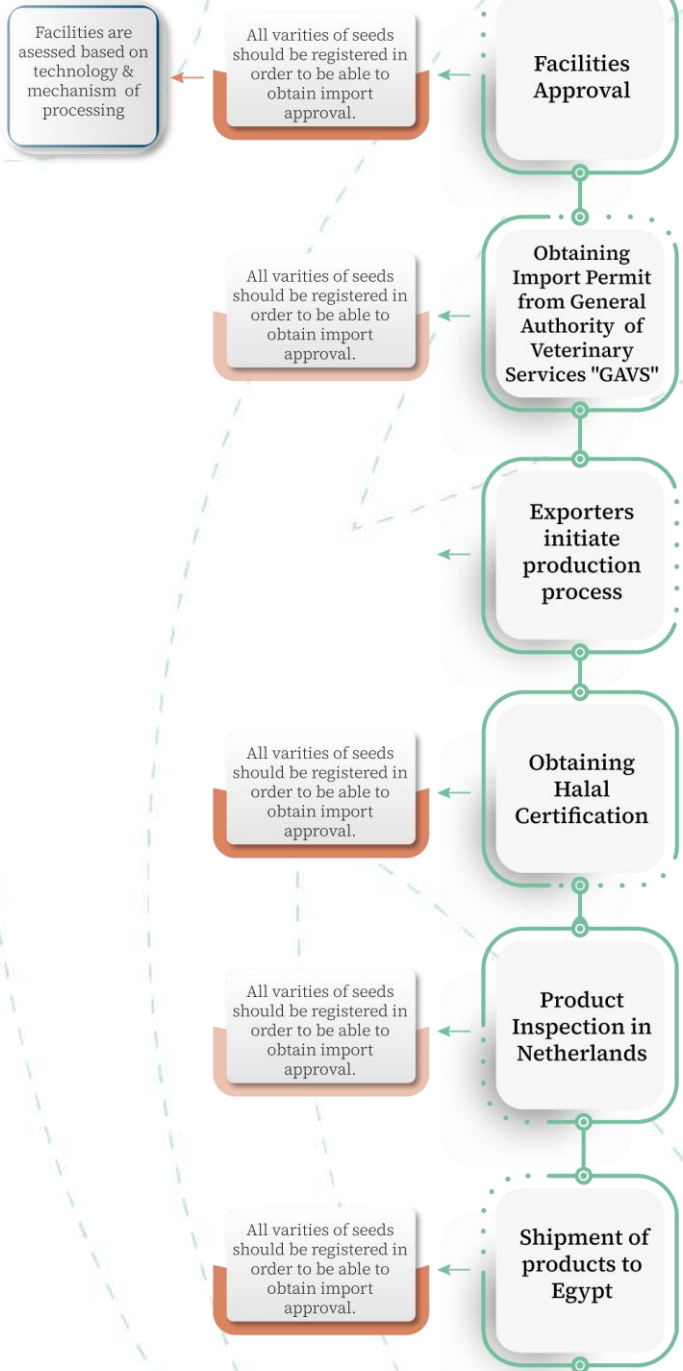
Facilities are asessed based on technology & mechanism of processing

All varities of seeds should be registered in order to be able to obtain import approval.

Facilities Approval

All varities of seeds should be registered in order to be able to obtain import approval.

Obtaining Import Permit from General Authority of Veterinary Services "GAVS"

Exporters initiate production process

All varities of seeds should be registered in order to be able to obtain import approval.

Obtaining Halal Certification

All varities of seeds should be registered in order to be able to obtain import approval.

Product Inspection in Netherlands

All varities of seeds should be registered in order to be able to obtain import approval.

Shipment of products to Egypt